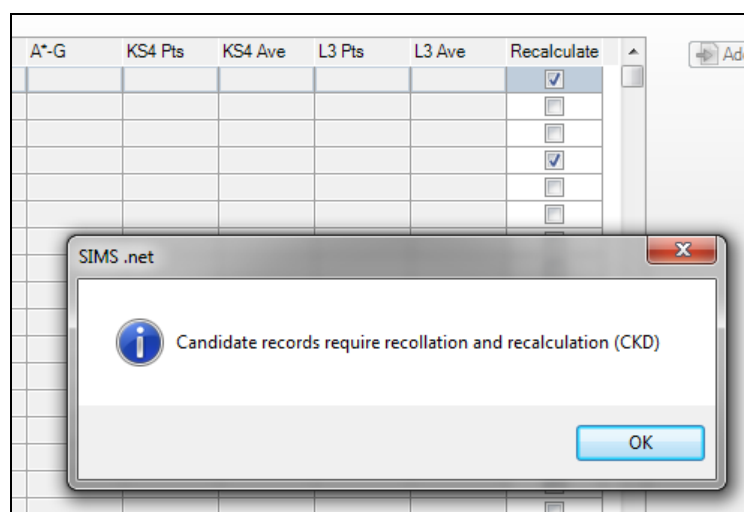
| A*-G | KS4 Pts | KS4 Ave | L3 Pts | L3 Ave | Recalculate |
|---|---|---|---|---|---|
| | | | | | ☑ |
| | | | | | ☐ |
| | | | | | ☐ |
| | | | | | ☑ |
| | | | | | ☐ |
| | | | | | ☐ |

Ad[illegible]

SIMS .net

Candidate records require recollation and recalculation (CKD)

OK